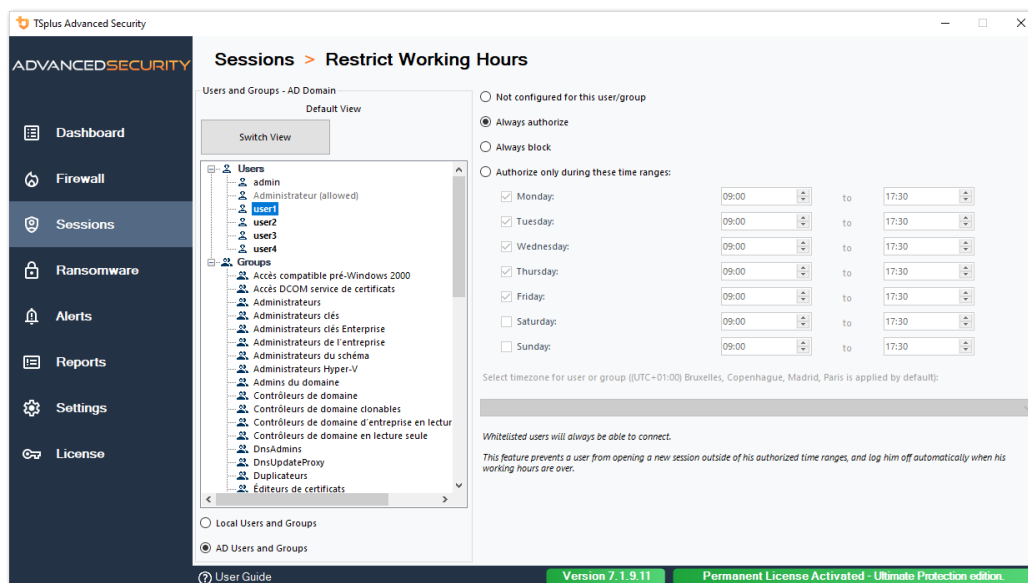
TSplus Advanced Security

ADVANCEDSECURITY

Dashboard

Firewall

Sessions

Ransomware

Alerts

Reports

Settings

License

Sessions > Restrict Working Hours

Users and Groups - AD Domain

Default View

Switch View

Users
admin
Administrateur (allowed)
user1
user2
user3
user4
Groups
Accès compatible pré-Windows 2000
Accès DCOM service de certificats
Administrateurs
Administrateurs clés
Administrateurs clés Enterprise
Administrateurs de l'entreprise
Administrateurs du schéma
Administrateurs Hyper-V
Admins du domaine
Contrôleurs de domaine
Contrôleurs de domaine clonables
Contrôleurs de domaine d'entreprise en lectur
Contrôleurs de domaine en lecture seule
DnsAdmins
DnsUpdateProxy
Duplicateurs
Éditeurs de certificats

Local Users and Groups

AD Users and Groups

Not configured for this user/group

Always authorize

Always block

Authorize only during these time ranges:

| | | | |
|---|---|---|---|
| Monday: | 09:00 | to | 17:30 |
| Tuesday: | 09:00 | to | 17:30 |
| Wednesday: | 09:00 | to | 17:30 |
| Thursday: | 09:00 | to | 17:30 |
| Friday: | 09:00 | to | 17:30 |
| Saturday: | 09:00 | to | 17:30 |
| Sunday: | 09:00 | to | 17:30 |

Select timezone for user or group ((UTC+01:00) Bruxelles, Copenhague, Madrid, Paris is applied by default):

Whitelisted users will always be able to connect.

This feature prevents a user from opening a new session outside of his authorized time ranges, and log him off automatically when his working hours are over.

User Guide

Version 7.1.9.11

Permanent License Activated - Ultimate Protection edition.